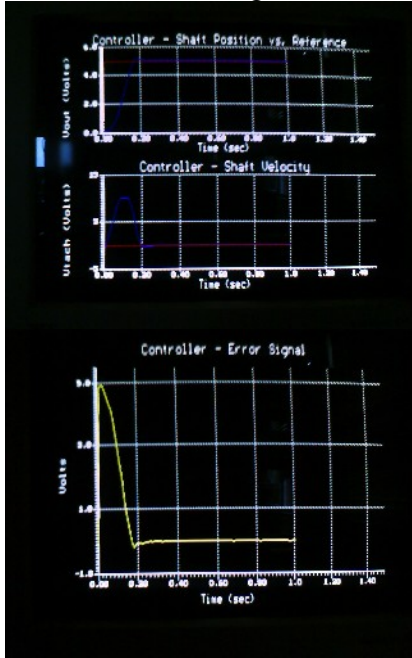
Controller - Shaft Position vs. Reference

Vout (Volts)

4.0

0.00 0.20 0.40 0.60 0.80 1.00 1.20 1.40

Time (sec)

Controller - Shaft Velocity

Vtach (Volts)

20

0

0.00 0.20 0.40 0.60 0.80 1.00 1.20 1.40

Time (sec)

Controller - Error Signal

Volts

3.0

2.0

1.0

-1.0

0.00 0.20 0.40 0.60 0.80 1.00 1.20 1.40

Time (sec)